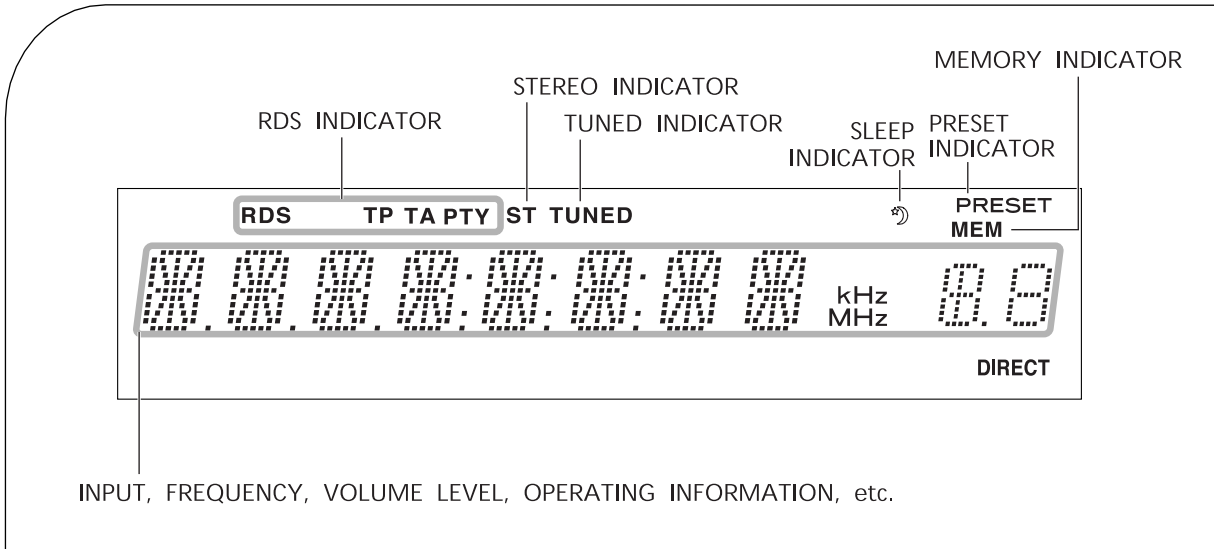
MEMORY INDICATOR

STEREO INDICATOR

RDS INDICATOR

TUNED INDICATOR

SLEEP INDICATOR

PRESET INDICATOR

RDS TP TA PTY ST TUNED

PRESET

MEM

kHz
MHz

DIRECT

INPUT, FREQUENCY, VOLUME LEVEL, OPERATING INFORMATION, etc.